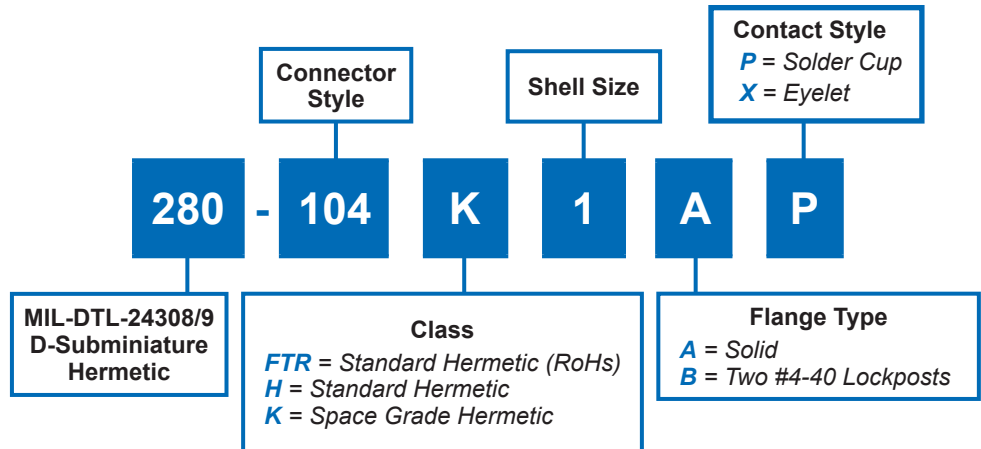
Contact Style
P = Solder Cup
X = Eyelet

Connector Style

Shell Size

280 - 104 K 1 A P

MIL-DTL-24308/9 D-Subminiature Hermetic

Class
FTR = Standard Hermetic (RoHs)
H = Standard Hermetic
K = Space Grade Hermetic

Flange Type
A = Solid
B = Two #4-40 Lockposts